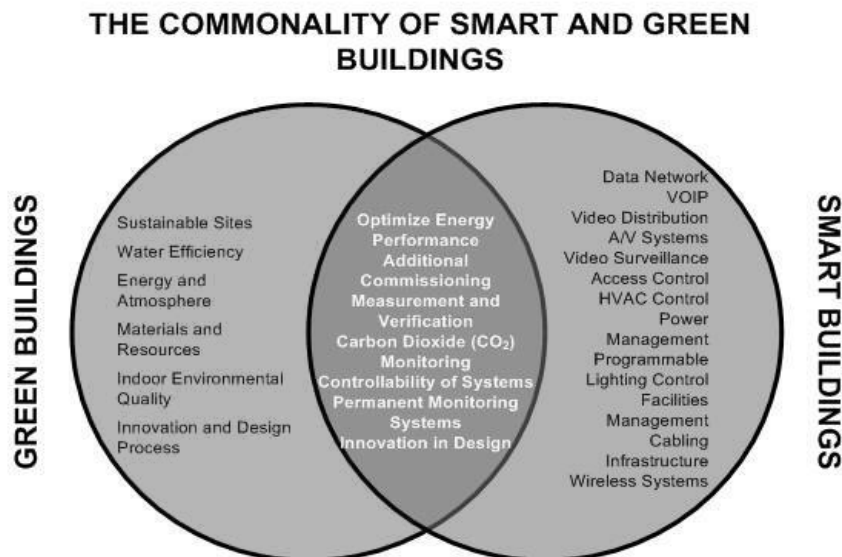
THE COMMONALITY OF SMART AND GREEN BUILDINGS

GREEN BUILDINGS

Sustainable Sites
Water Efficiency
Energy and Atmosphere
Materials and Resources
Indoor Environmental Quality
Innovation and Design Process

Optimize Energy Performance
Additional Commissioning
Measurement and Verification
Carbon Dioxide ($CO_2$) Monitoring
Controllability of Systems
Permanent Monitoring Systems
Innovation in Design

Data Network
VOIP
Video Distribution
A/V Systems
Video Surveillance
Access Control
HVAC Control
Power Management
Programmable Lighting Control
Facilities Management
Cabling Infrastructure
Wireless Systems

SMART BUILDINGS